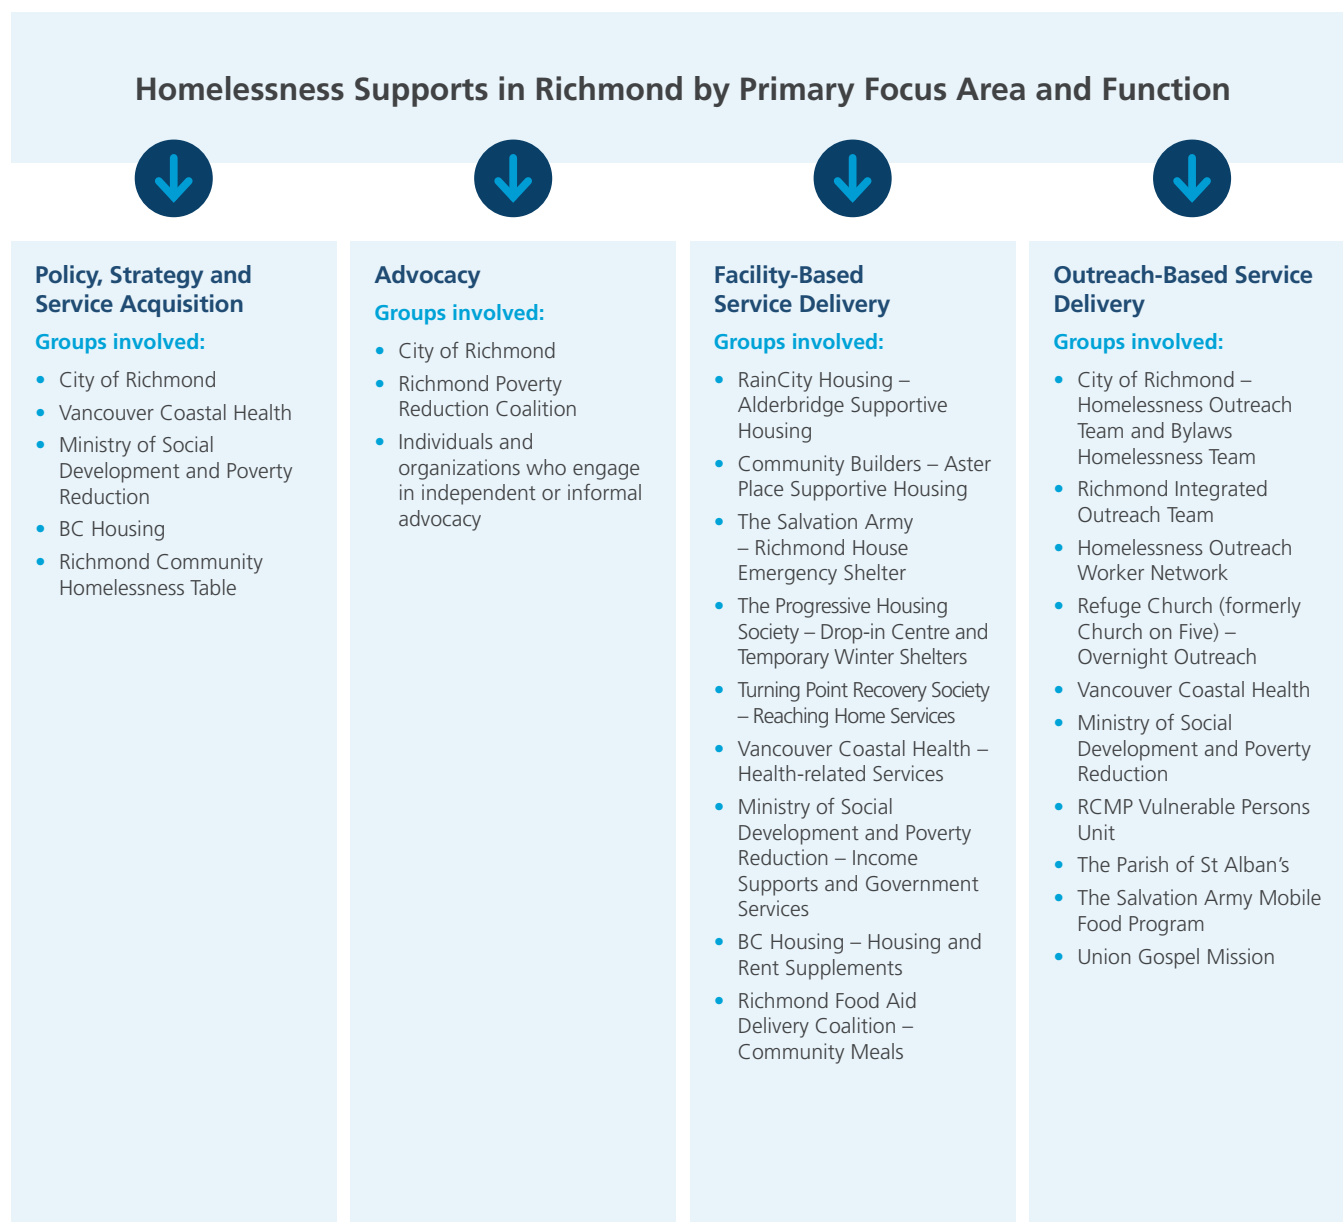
Homelessness Supports in Richmond by Primary Focus Area and Function

Policy, Strategy and Service Acquisition

Groups involved:

- City of Richmond
- Vancouver Coastal Health
- Ministry of Social Development and Poverty Reduction
- BC Housing
- Richmond Community Homelessness Table

Advocacy

Groups involved:

- City of Richmond
- Richmond Poverty Reduction Coalition
- Individuals and organizations who engage in independent or informal advocacy

Facility-Based Service Delivery

Groups involved:

- RainCity Housing – Alderbridge Supportive Housing
- Community Builders – Aster Place Supportive Housing
- The Salvation Army – Richmond House Emergency Shelter
- The Progressive Housing Society – Drop-in Centre and Temporary Winter Shelters
- Turning Point Recovery Society – Reaching Home Services
- Vancouver Coastal Health – Health-related Services
- Ministry of Social Development and Poverty Reduction – Income Supports and Government Services
- BC Housing – Housing and Rent Supplements
- Richmond Food Aid Delivery Coalition – Community Meals

Outreach-Based Service Delivery

Groups involved:

- City of Richmond – Homelessness Outreach Team and Bylaws Homelessness Team
- Richmond Integrated Outreach Team
- Homelessness Outreach Worker Network
- Refuge Church (formerly Church on Five) – Overnight Outreach
- Vancouver Coastal Health
- Ministry of Social Development and Poverty Reduction
- RCMP Vulnerable Persons Unit
- The Parish of St Alban's
- The Salvation Army Mobile Food Program
- Union Gospel Mission